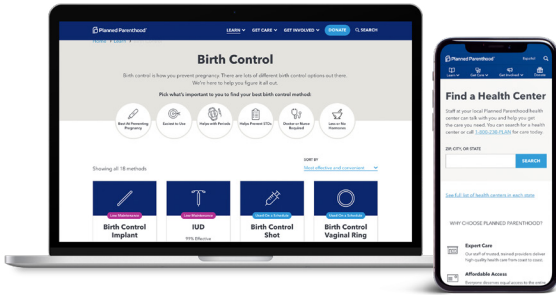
Planned Parenthood

LEARN GET CARE GET INVOLVED DONATE SEARCH

Home / Learn / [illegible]

Birth Control

Birth control is how you prevent pregnancy. There are lots of different birth control options out there. We're here to help you figure it all out.

Pick what's important to you to find your best birth control method:

Best At Preventing Pregnancy

Easiest to Use

Helps with Periods

Helps Prevent STDs

Doctor or Nurse Required

Less or No Hormones

Showing all 18 methods

SORT BY
Most effective and common

Low Maintenance
Birth Control Implant

Low Maintenance
IUD
99% Effective

Used On a Schedule
Birth Control Shot

Used On a Schedule
Birth Control Vaginal Ring

Planned Parenthood

Español

Learn

Get Care

Get Involved

Donate

Find a Health Center

Staff at your local Planned Parenthood health center can talk with you and help you get the care you need. You can search for a health center or call 1-800-230-PLAN for care today.

ZIP, CITY, OR STATE

SEARCH

See full list of health centers in each state

WHY CHOOSE PLANNED PARENTHOOD?

Expert Care
Our staff of trusted, trained providers deliver high quality health care from head to heart.

Affordable Access
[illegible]